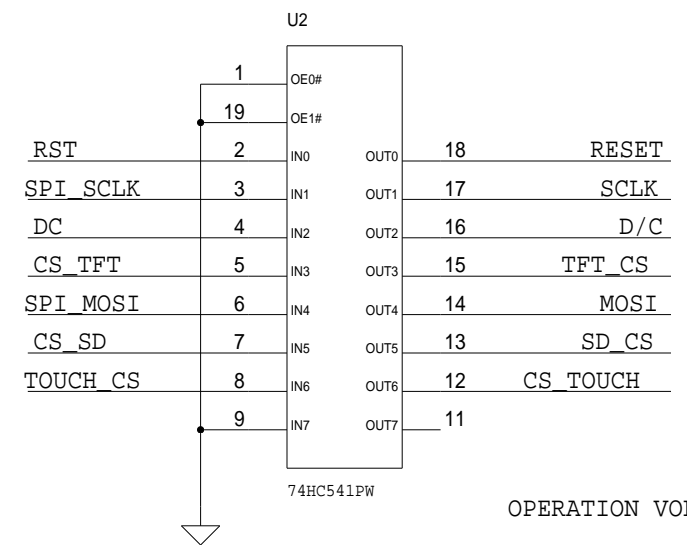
U2

1 OE0#
19 OE1#
RST 2 IN0 OUT0 18 RESET
SPI_SCLK 3 IN1 OUT1 17 SCLK
DC 4 IN2 OUT2 16 D/C
CS_TFT 5 IN3 OUT3 15 TFT_CS
SPI_MOSI 6 IN4 OUT4 14 MOSI
CS_SD 7 IN5 OUT5 13 SD_CS
TOUCH_CS 8 IN6 OUT6 12 CS_TOUCH
9 IN7 OUT7 11

74HC541PW

OPERATION VO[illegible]